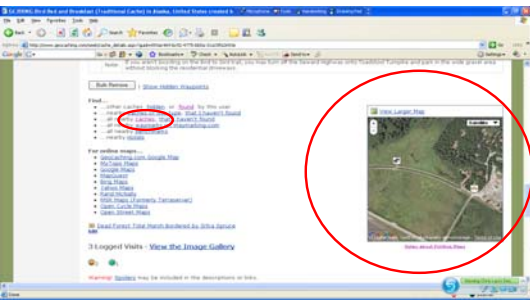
GC1EMHG Bird Bed and Breakfast (Traditional Cache) in Alaska, United States created b

File Edit View Favorites Tools Help

http://www.geocaching.com/seek/cache_details.aspx?guid=

Google

Search

Bookmarks

Check

Settings

here. If you aren't bonding on the bird to bird trail, you may turn off the Seward Highway onto Traditional Turnpike and park in the wide gravel area without blocking the residential driveways.

Bulk Remove | Show Hidden Waypoints

Find...
...other caches hidden or found by this user
...nearby caches of this type, that I haven't found
...all nearby caches that I haven't found
...all nearby waypoints on Waymarking.com
...all nearby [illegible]
...nearby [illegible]

For online maps...
Geocaching.com Google Map
MyTopo Maps
Google Maps
MapQuest
Bing Maps
Yahoo Maps
Rand McNally
MSR Maps (Formerly Terraserver)
Open Cycle Maps
Open Street Maps

Dead Forest Tidal Marsh Bordered by Sitka Spruce

3 Logged Visits - View the Image Gallery

Warning! Spoilers may be included in the descriptions or links.

View Larger Map

Satellite

Notes about Printing Maps